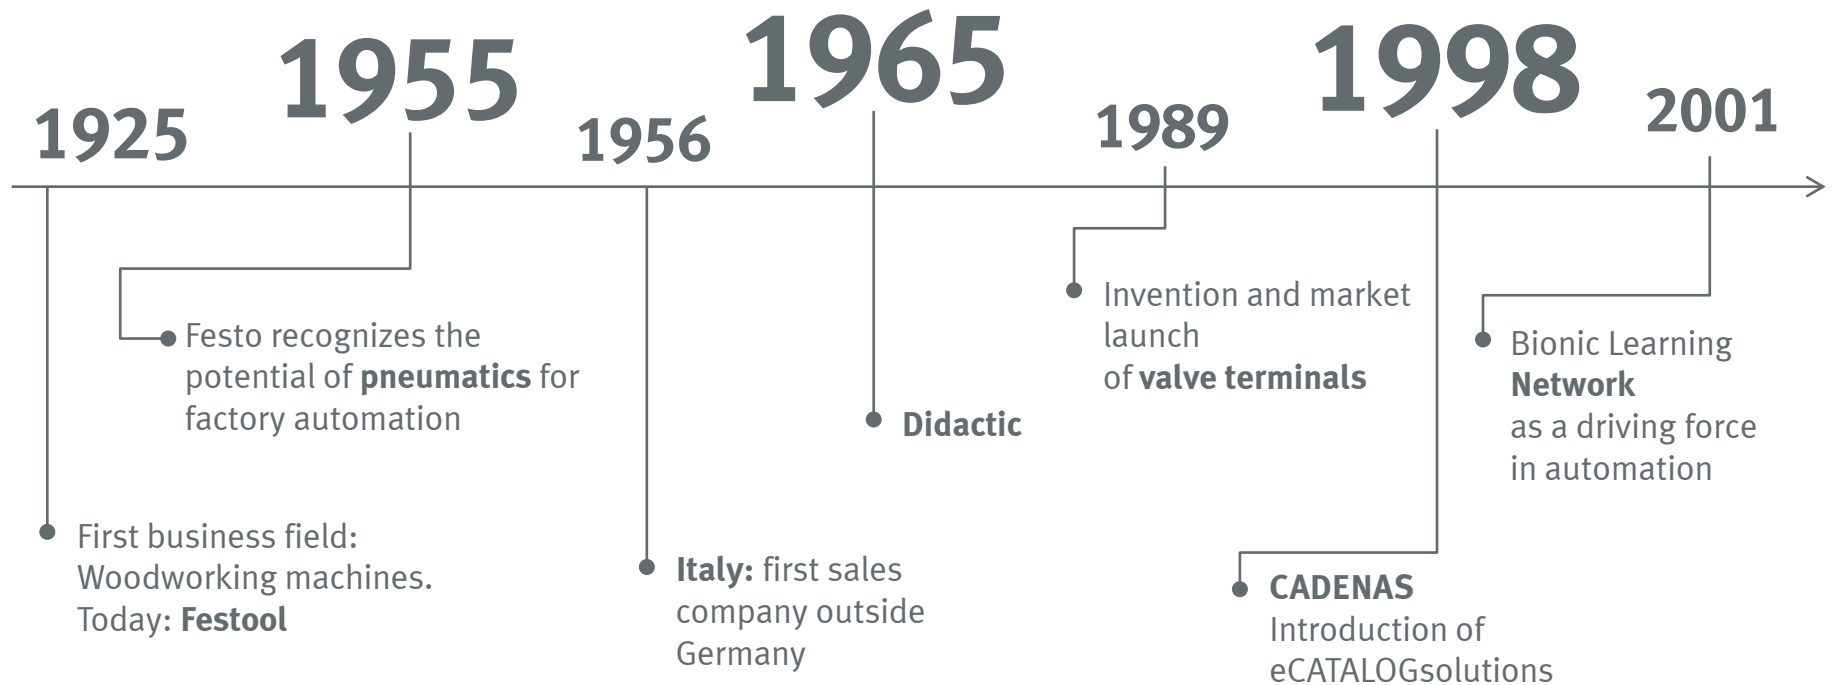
1925

First business field: Woodworking machines. Today: Festool

1955

Festo recognizes the potential of pneumatics for factory automation

1956

Italy: first sales company outside Germany

1965

Didactic

1989

Invention and market launch of valve terminals

1998

CADENAS Introduction of eCATALOGsolutions

2001

Bionic Learning Network as a driving force in automation